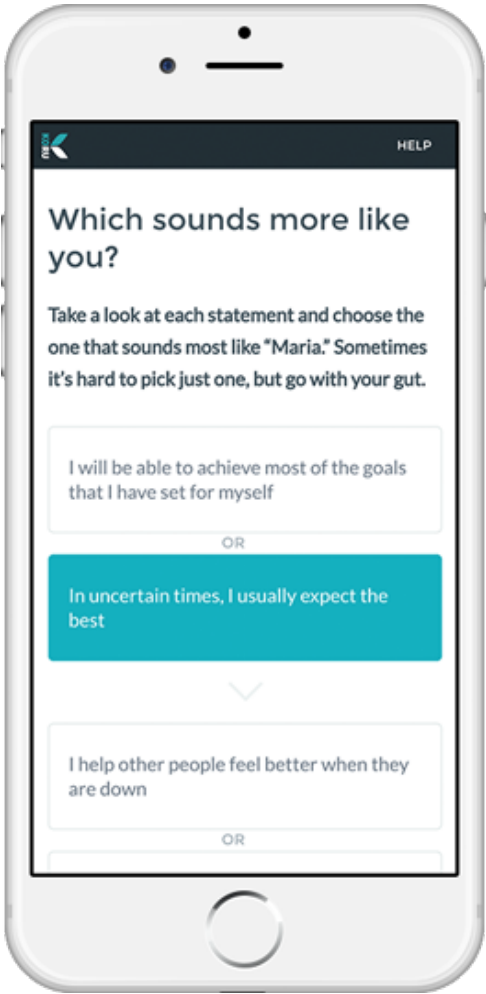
K

HELP

Which sounds more like you?

Take a look at each statement and choose the one that sounds most like "Maria." Sometimes it's hard to pick just one, but go with your gut.

I will be able to achieve most of the goals that I have set for myself

OR

In uncertain times, I usually expect the best

I help other people feel better when they are down

OR